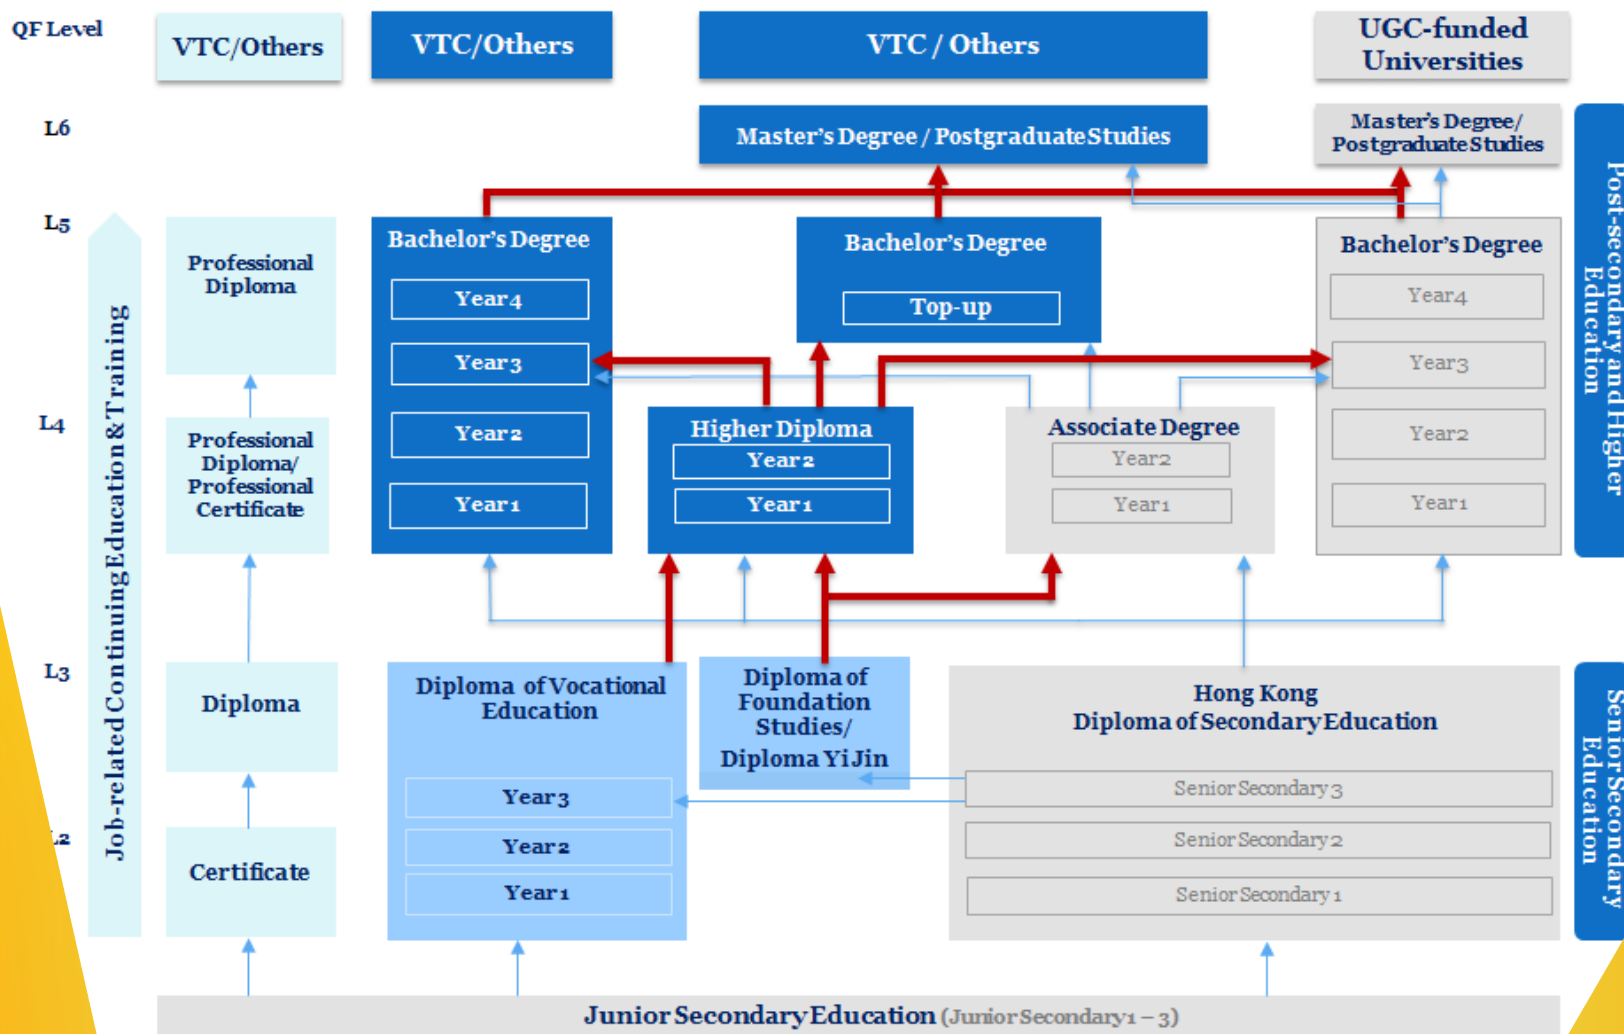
QF Level

VTC/Others

VTC/Others

VTC / Others

UGC-funded Universities

L6

Master's Degree / Postgraduate Studies

Master's Degree/ Postgraduate Studies

Post-secondary and Higher Education

L5

Job-related Continuing Education & Training

Professional Diploma

Bachelor's Degree

Year 4

Year 3

Year 2

Year 1

Bachelor's Degree

Top-up

Bachelor's Degree

Year 4

Year 3

Year 2

Year 1

L4

Professional Diploma/ Professional Certificate

Higher Diploma

Year 2

Year 1

Associate Degree

Year 2

Year 1

L3

Diploma

Diploma of Vocational Education

Year 3

Year 2

Year 1

Diploma of Foundation Studies/ Diploma Yi Jin

Hong Kong Diploma of Secondary Education

Senior Secondary 3

Senior Secondary 2

Senior Secondary 1

Senior Secondary Education

L2

Certificate

Junior Secondary Education (Junior Secondary 1 – 3)